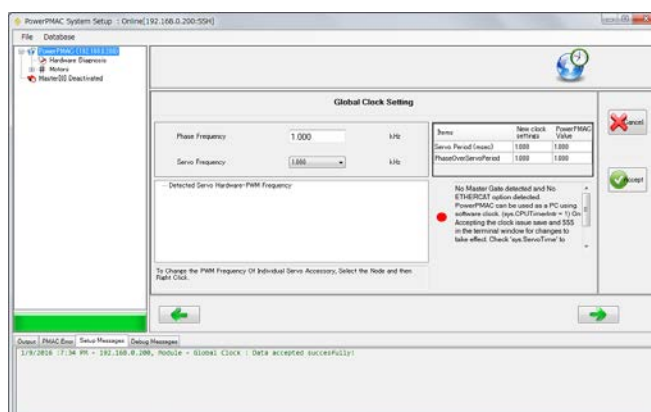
PowerPMAC System Setup : Online[192.168.0.200-SSH]

File Database

PowerPMAC (192.168.0.200)
Hardware Diagnosis
Motors
Master[0] Deactivated

Global Clock Setting

Phase Frequency 1.000 kHz

Servo Frequency 1.000 kHz

| Items | New clock settings | PowerPMAC Value |
|---|---|---|
| Servo Period (msec) | 1.000 | 1.000 |
| PhaseOverServoPeriod | 1.000 | 1.000 |

Detected Servo Hardware-PWM Frequency

No Master Gate detected and No ETHERCAT option detected. PowerPMAC can be used as a PC using software clock. (sys.CPUTimerIntr = 1) On Accepting the clock issue save and $$$ in the terminal window for changes to take effect. Check 'sys.ServoTime' to

To Change the PWM Frequency Of Individual Servo Accessory, Select the Node and then Right Click.

Cancel

Accept

Output PMAC Error Setup Messages Debug Messages

1/9/2016 7:34 PM - 192.168.0.200, Module - Global Clock : Data accepted successfully!